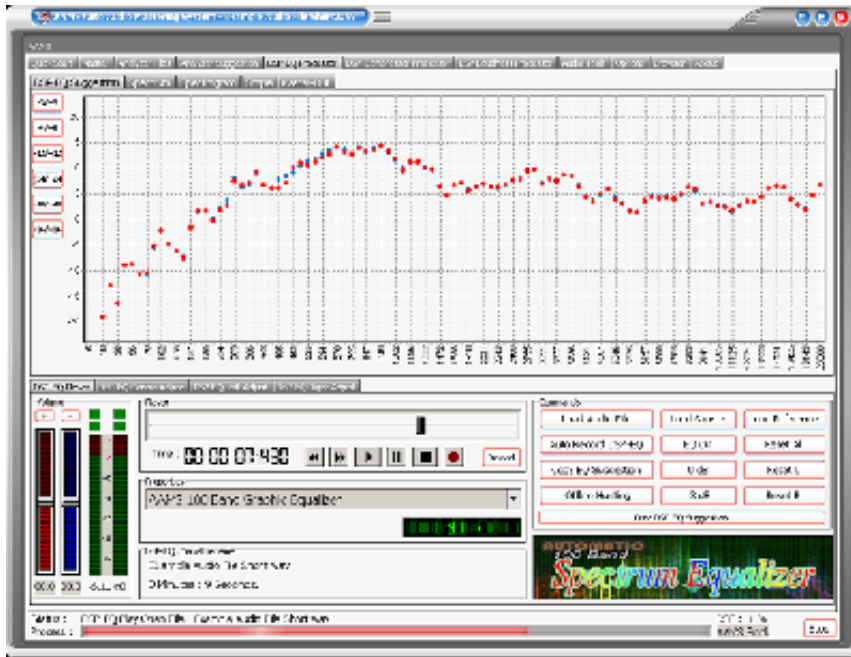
Spectrum Equalizer

Volume

Player

Time : 00 00 07 430

Reset

RAAPS 100 Band Graphic Equalizer

Load Audio File

Equalizer

Save to Record

Edit

Reset All

Reset

Spectrum Equalizer

Status :

Process :

Exit